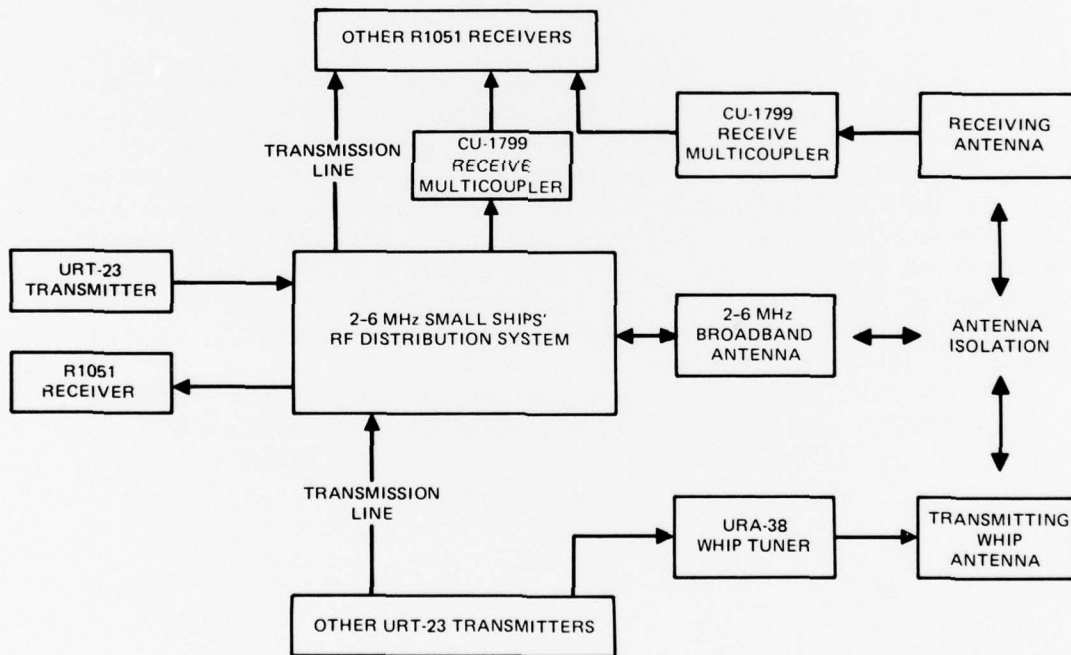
OTHER R1051 RECEIVERS

TRANSMISSION LINE

CU-1799 RECEIVE MULTICOUPLER

CU-1799 RECEIVE MULTICOUPLER

RECEIVING ANTENNA

URT-23 TRANSMITTER

2-6 MHz SMALL SHIPS' RF DISTRIBUTION SYSTEM

2-6 MHz BROADBAND ANTENNA

ANTENNA ISOLATION

R1051 RECEIVER

TRANSMISSION LINE

URA-38 WHIP TUNER

TRANSMITTING WHIP ANTENNA

OTHER URT-23 TRANSMITTERS